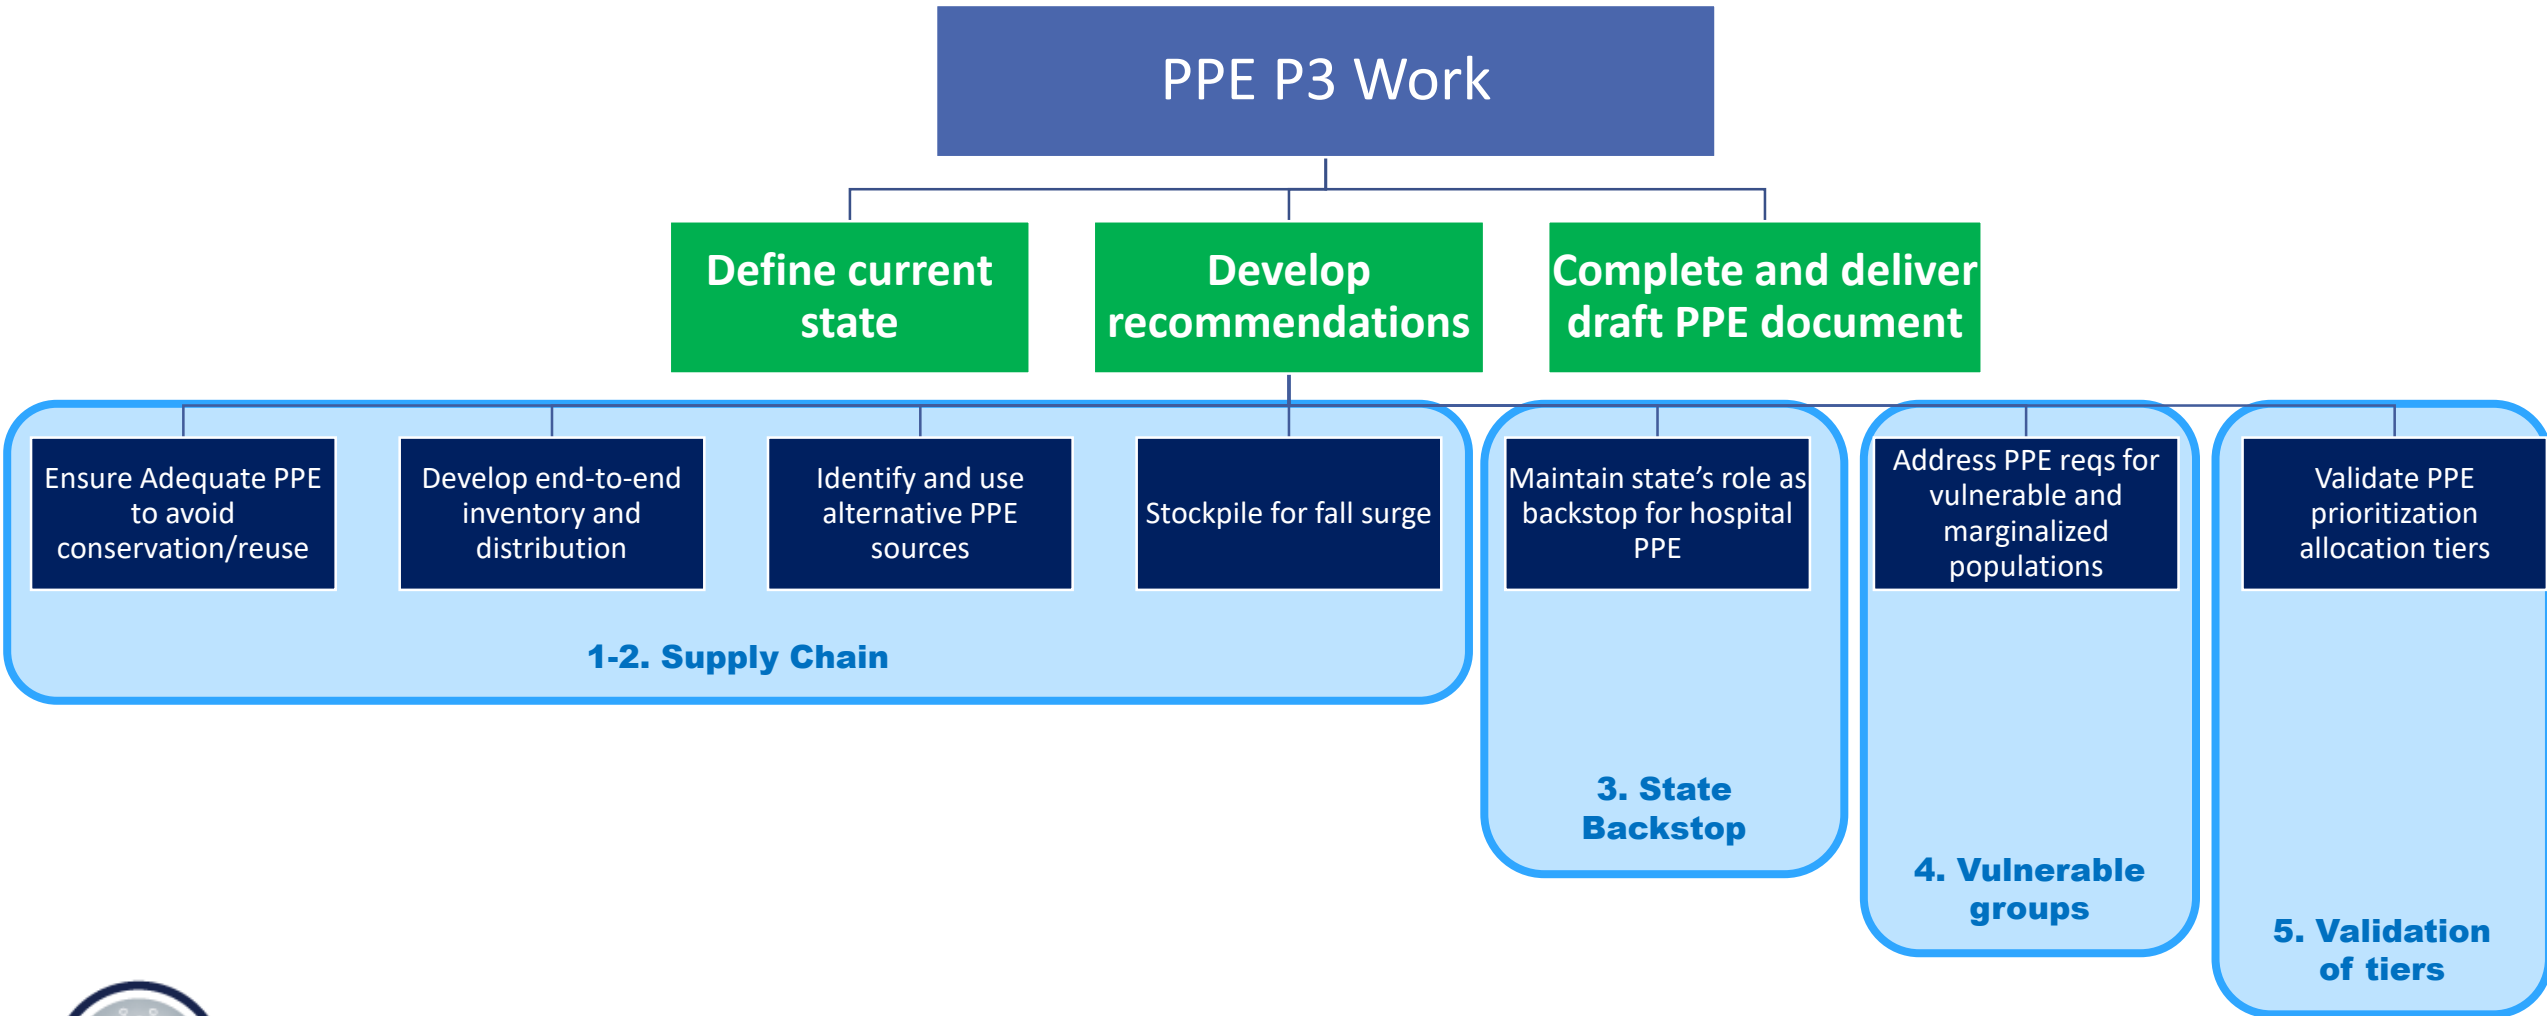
PPE P3 Work

Define current state

Develop recommendations

Complete and deliver draft PPE document

Ensure Adequate PPE to avoid conservation/reuse

Develop end-to-end inventory and distribution

Identify and use alternative PPE sources

Stockpile for fall surge

1-2. Supply Chain

Maintain state's role as backstop for hospital PPE

3. State Backstop

Address PPE reqs for vulnerable and marginalized populations

4. Vulnerable groups

Validate PPE prioritization allocation tiers

5. Validation of tiers